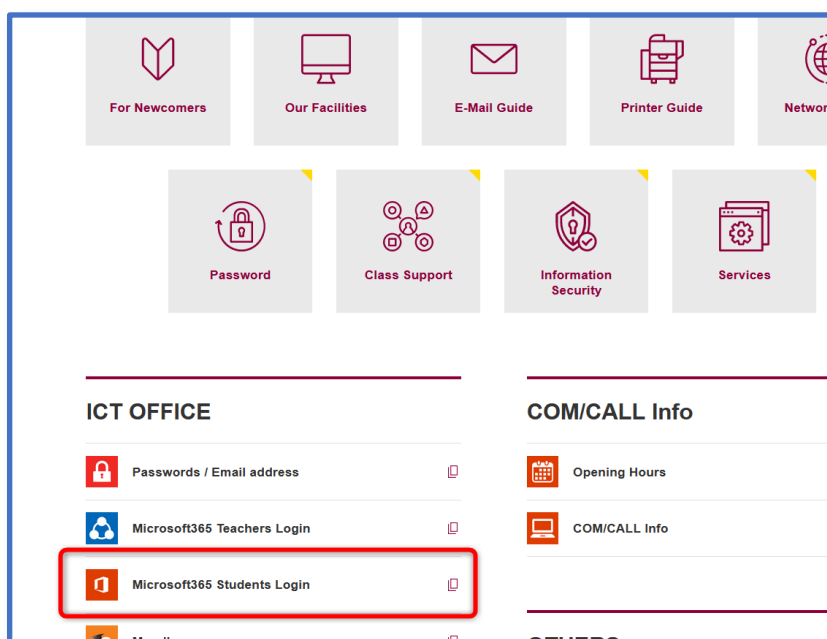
For Newcomers

Our Facilities

E-Mail Guide

Printer Guide

Networ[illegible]

Password

Class Support

Information Security

Services

ICT OFFICE

Passwords / Email address

Microsoft365 Teachers Login

Microsoft365 Students Login

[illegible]

COM/CALL Info

Opening Hours

COM/CALL Info

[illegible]